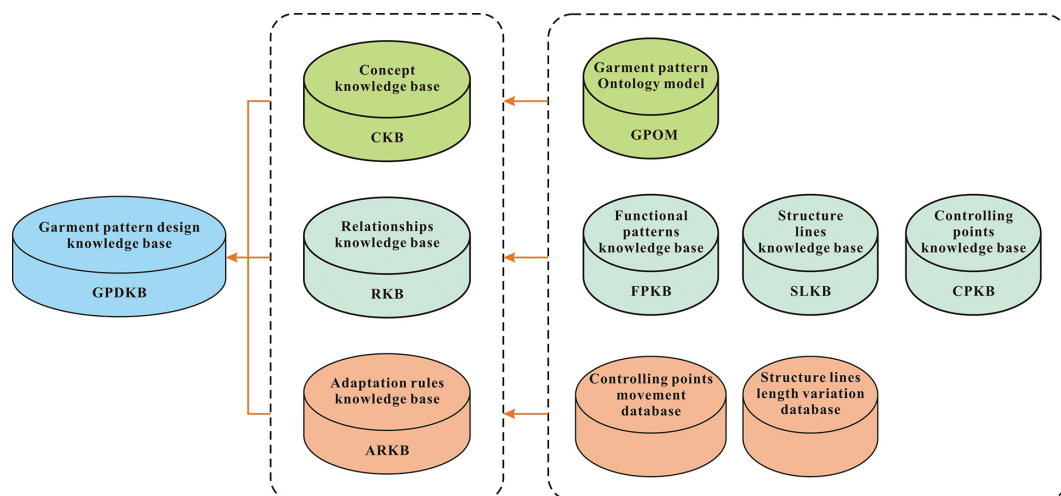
Garment pattern design knowledge base
GPDKB

Concept knowledge base
CKB

Relationships knowledge base
RKB

Adaptation rules knowledge base
ARKB

Garment pattern Ontology model
GPOM

Functional patterns knowledge base
FPKB

Structure lines knowledge base
SLKB

Controlling points knowledge base
CPKB

Controlling points movement database

Structure lines length variation database